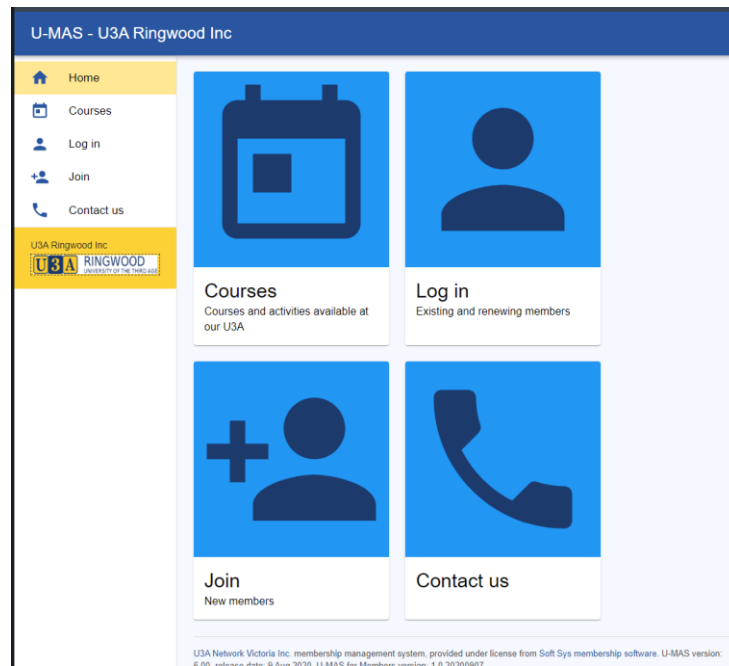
U-MAS - U3A Ringwood Inc

Home

Courses

Log in

Join

Contact us

U3A Ringwood Inc

U3A RINGWOOD UNIVERSITY OF THE THIRD AGE

Courses
Courses and activities available at our U3A

Log in
Existing and renewing members

Join
New members

Contact us

U3A Network Victoria Inc. membership management system, provided under license from Soft Sys membership software. U-MAS version: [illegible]